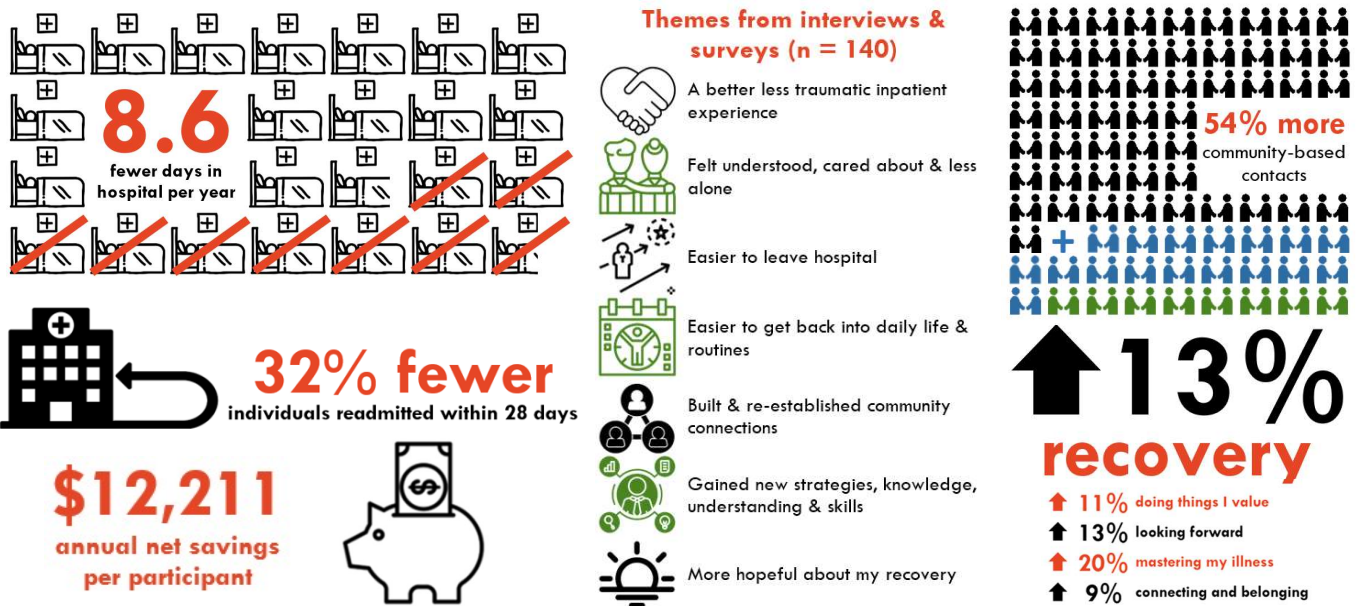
8.6
fewer days in hospital per year

32% fewer
individuals readmitted within 28 days

$12,211
annual net savings per participant

Themes from interviews & surveys (n = 140)

A better less traumatic inpatient experience

Felt understood, cared about & less alone

Easier to leave hospital

Easier to get back into daily life & routines

Built & re-established community connections

Gained new strategies, knowledge, understanding & skills

More hopeful about my recovery

54% more
community-based contacts

+

13%
recovery

11% doing things I value
13% looking forward
20% mastering my illness
9% connecting and belonging